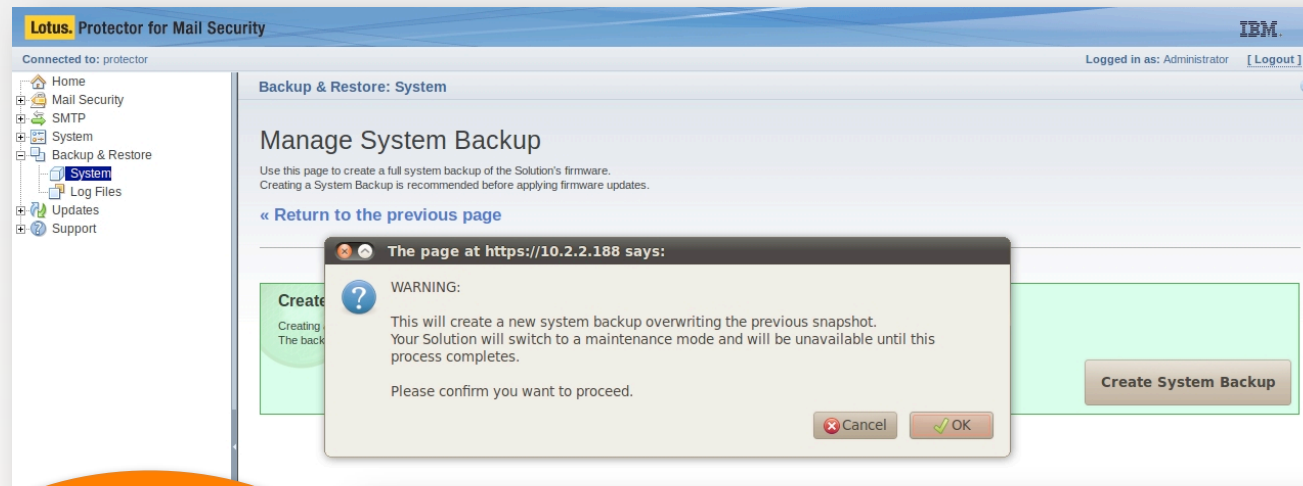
Lotus. Protector for Mail Security

IBM.

Connected to: protector

Logged in as: Administrator [ Logout ]

Home
Mail Security
SMTP
System
Backup & Restore
System
Log Files
Updates
Support

Backup & Restore: System

Manage System Backup

Use this page to create a full system backup of the Solution's firmware.
Creating a System Backup is recommended before applying firmware updates.

« Return to the previous page

Create

Creating
The back

Create System Backup

The page at https://10.2.2.188 says:

WARNING:

This will create a new system backup overwriting the previous snapshot.
Your Solution will switch to a maintenance mode and will be unavailable until this process completes.

Please confirm you want to proceed.

Cancel OK